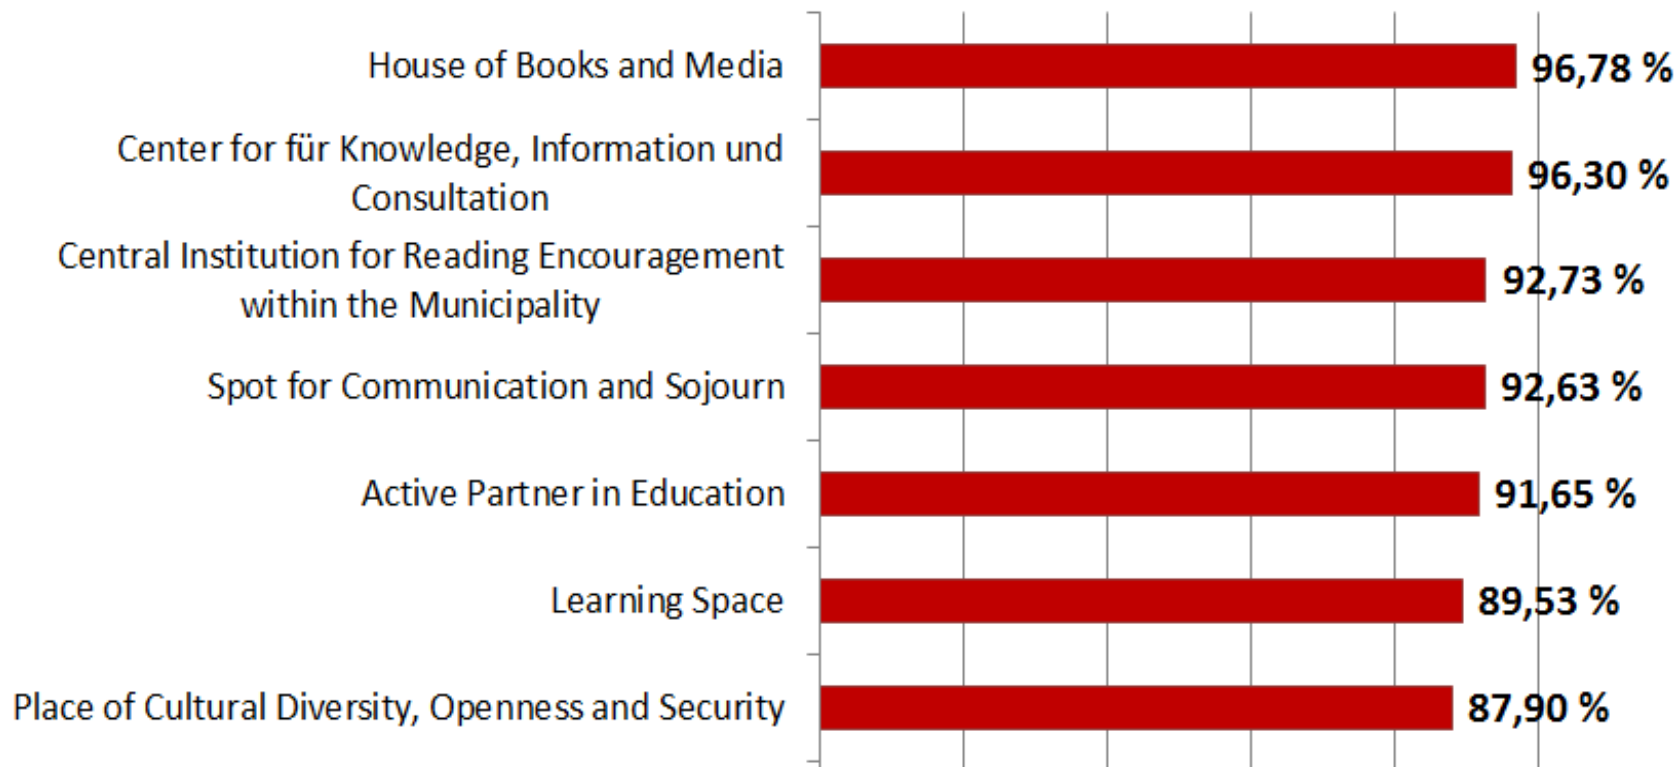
House of Books and Media 96,78 %

Center for für Knowledge, Information und Consultation 96,30 %

Central Institution for Reading Encouragement within the Municipality 92,73 %

Spot for Communication and Sojourn 92,63 %

Active Partner in Education 91,65 %

Learning Space 89,53 %

Place of Cultural Diversity, Openness and Security 87,90 %